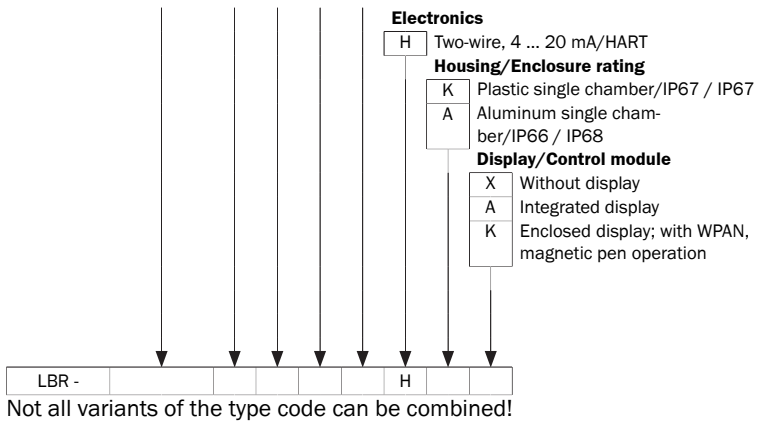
**Electronics**

H Two-wire, 4 ... 20 mA/HART

**Housing/Enclosure rating**

K Plastic single chamber/IP67 / IP67

A Aluminum single chamber/IP66 / IP68

**Display/Control module**

X Without display

A Integrated display

K Enclosed display; with WPAN, magnetic pen operation

| LBR - |  |  |  |  |  | H |  |  |
|---|---|---|---|---|---|---|---|---|

Not all variants of the type code can be combined!